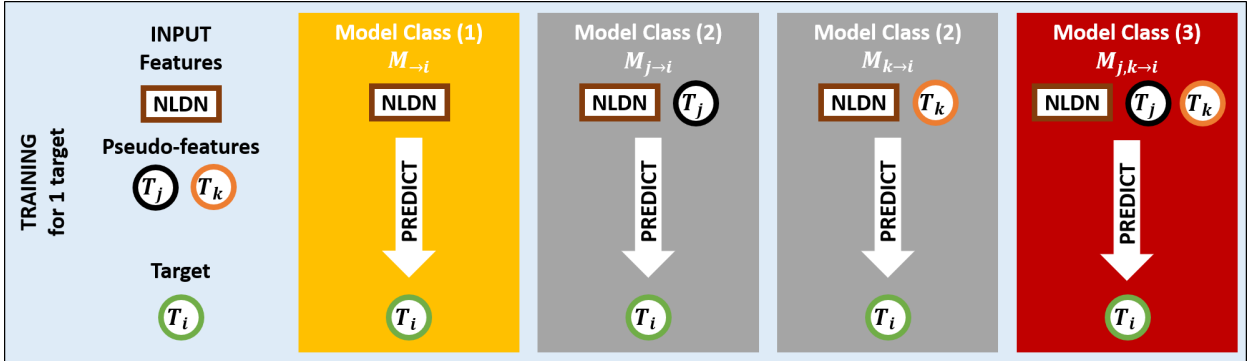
TRAINING
for 1 target

INPUT
Features
NLDN
Pseudo-features
$T_j$ $T_k$
Target
$T_i$

Model Class (1)
$M_{\rightarrow i}$
NLDN
PREDICT
$T_i$

Model Class (2)
$M_{j\rightarrow i}$
NLDN $T_j$
PREDICT
$T_i$

Model Class (2)
$M_{k\rightarrow i}$
NLDN $T_k$
PREDICT
$T_i$

Model Class (3)
$M_{j,k\rightarrow i}$
NLDN $T_j$ $T_k$
PREDICT
$T_i$